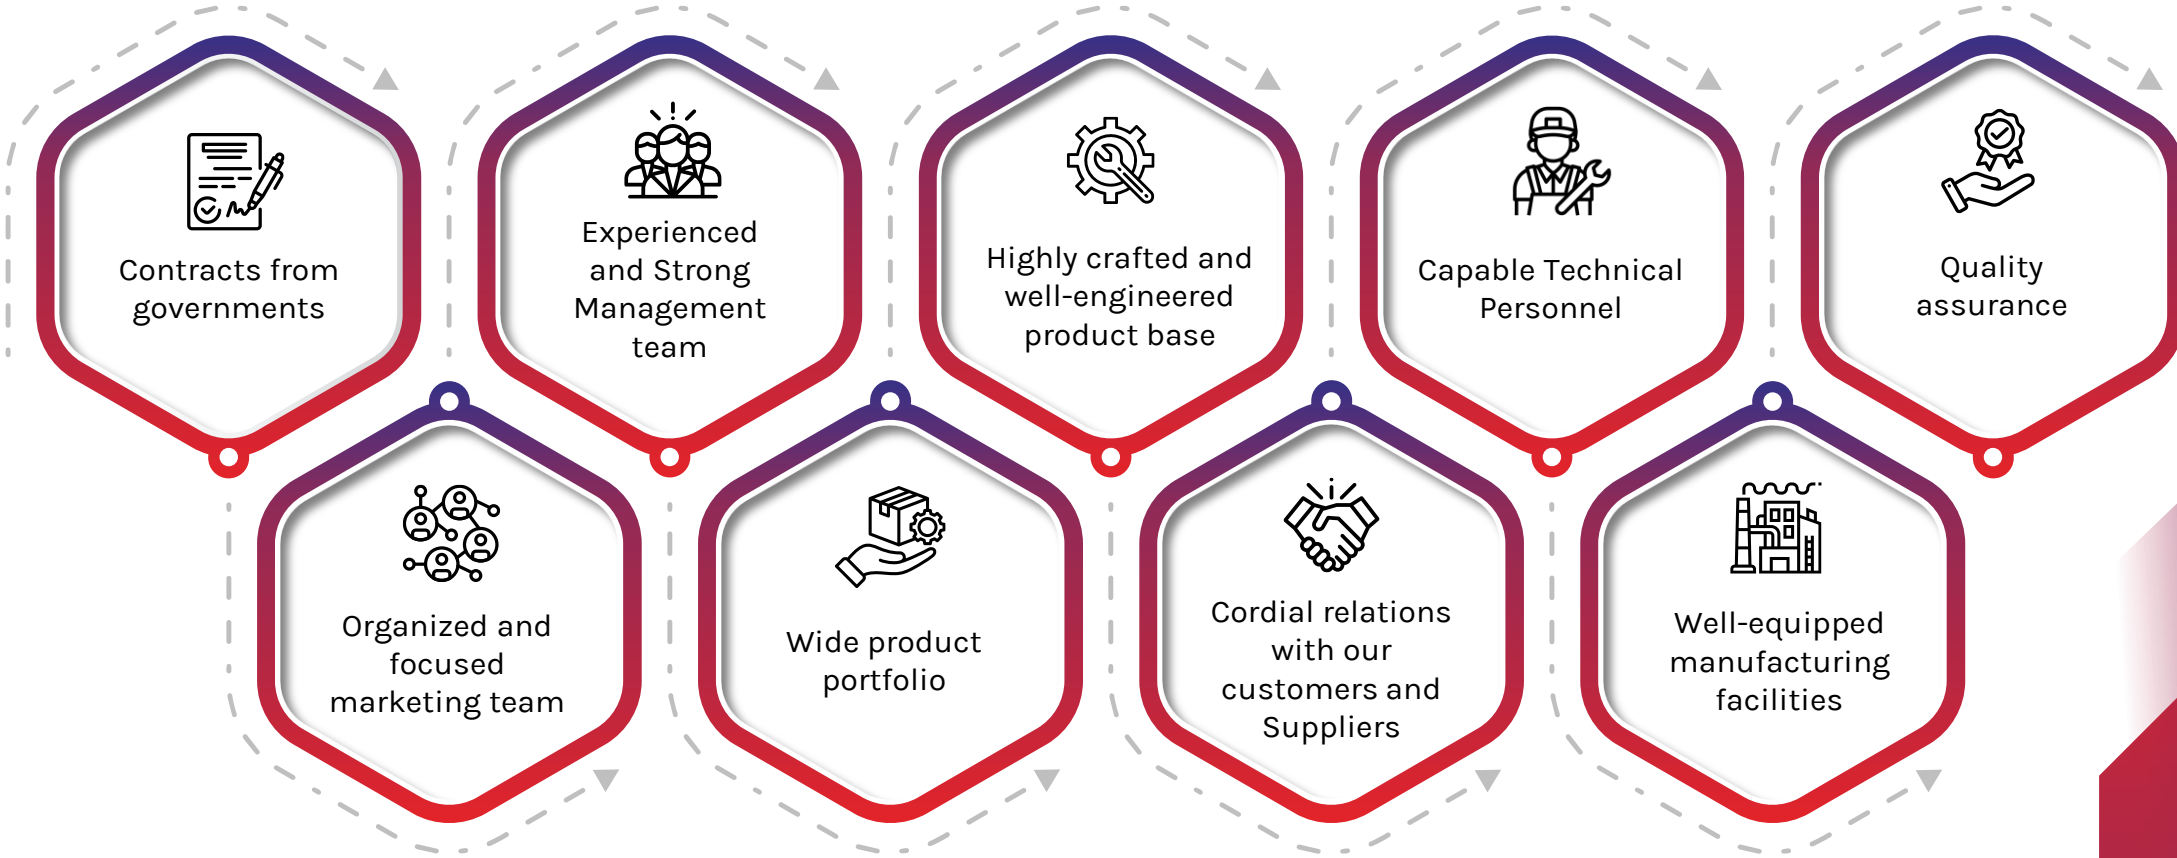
Contracts from governments

Experienced and Strong Management team

Highly crafted and well-engineered product base

Capable Technical Personnel

Quality assurance

Organized and focused marketing team

Wide product portfolio

Cordial relations with our customers and Suppliers

Well-equipped manufacturing facilities